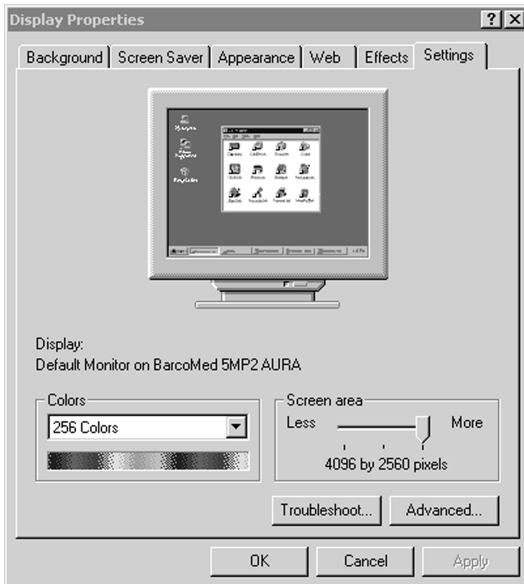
Display Properties

?

X

Background

Screen Saver

Appearance

Web

Effects

Settings

Display:
Default Monitor on BarcoMed 5MP2 AURA

Colors

256 Colors

Screen area

Less

More

4096 by 2560 pixels

Troubleshoot...

Advanced...

OK

Cancel

Apply